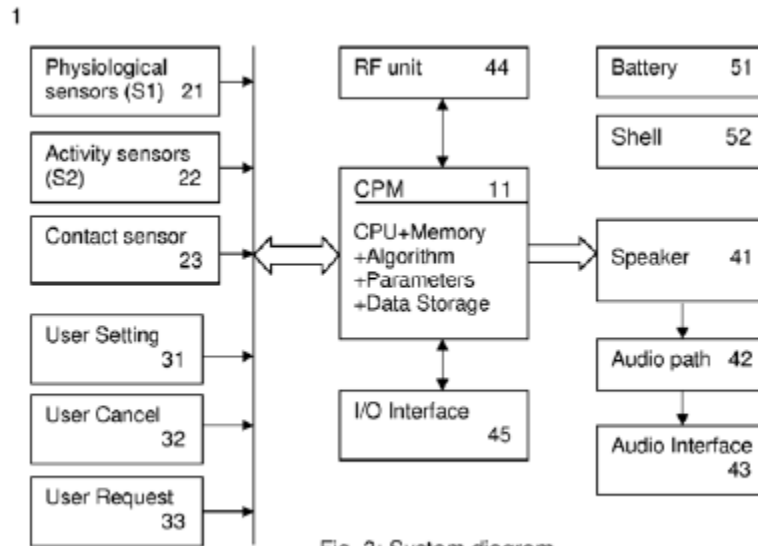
1

Physiological sensors (S1) 21

Activity sensors (S2) 22

Contact sensor 23

User Setting 31

User Cancel 32

User Request 33

RF unit 44

CPM 11

CPU+Memory
+Algorithm
+Parameters
+Data Storage

I/O Interface 45

Battery 51

Shell 52

Speaker 41

Audio path 42

Audio Interface 43

Fig. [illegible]: System diagram